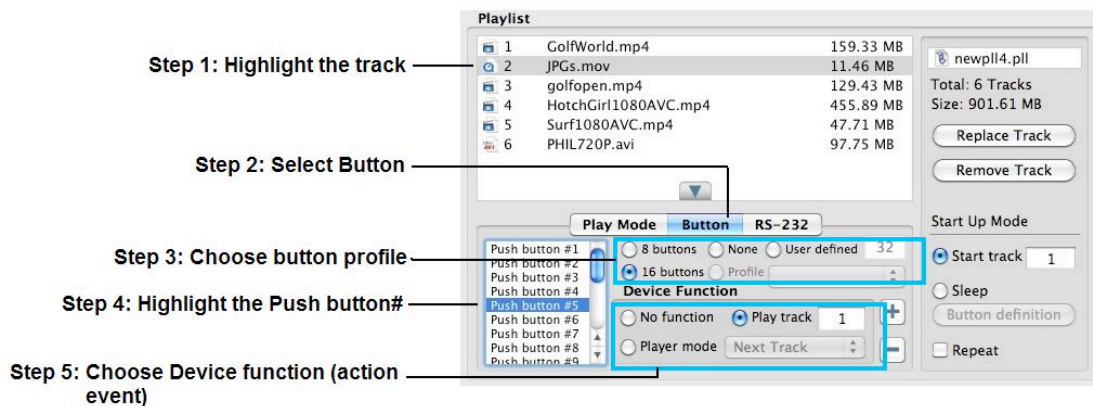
Playlist

| | | |
|---|---|---|
| 1 | GolfWorld.mp4 | 159.33 MB |
| 2 | JPGs.mov | 11.46 MB |
| 3 | golfopen.mp4 | 129.43 MB |
| 4 | HotchGirl1080AVC.mp4 | 455.89 MB |
| 5 | Surf1080AVC.mp4 | 47.71 MB |
| 6 | PHIL720P.avi | 97.75 MB |

newpll4.pll
Total: 6 Tracks
Size: 901.61 MB
Replace Track
Remove Track

Step 1: Highlight the track
Step 2: Select Button
Step 3: Choose button profile
Step 4: Highlight the Push button#
Step 5: Choose Device function (action event)

Play Mode Button RS-232

Push button #1
Push button #2
Push button #3
Push button #4
Push button #5
Push button #6
Push button #7
Push button #8
Push button #9

8 buttons None User defined 32
16 buttons Profile

Device Function
No function Play track 1
Player mode Next Track

Start Up Mode
Start track 1
Sleep
Button definition
Repeat